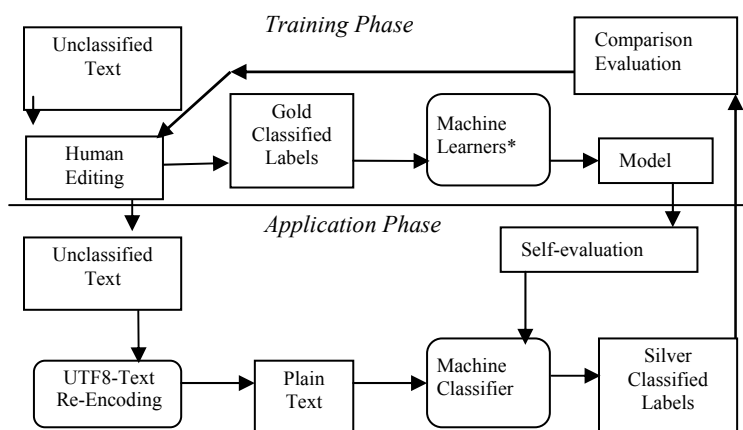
Training Phase

Unclassified Text

Comparison Evaluation

Human Editing

Gold Classified Labels

Machine Learners*

Model

Application Phase

Unclassified Text

Self-evaluation

UTF8-Text Re-Encoding

Plain Text

Machine Classifier

Silver Classified Labels